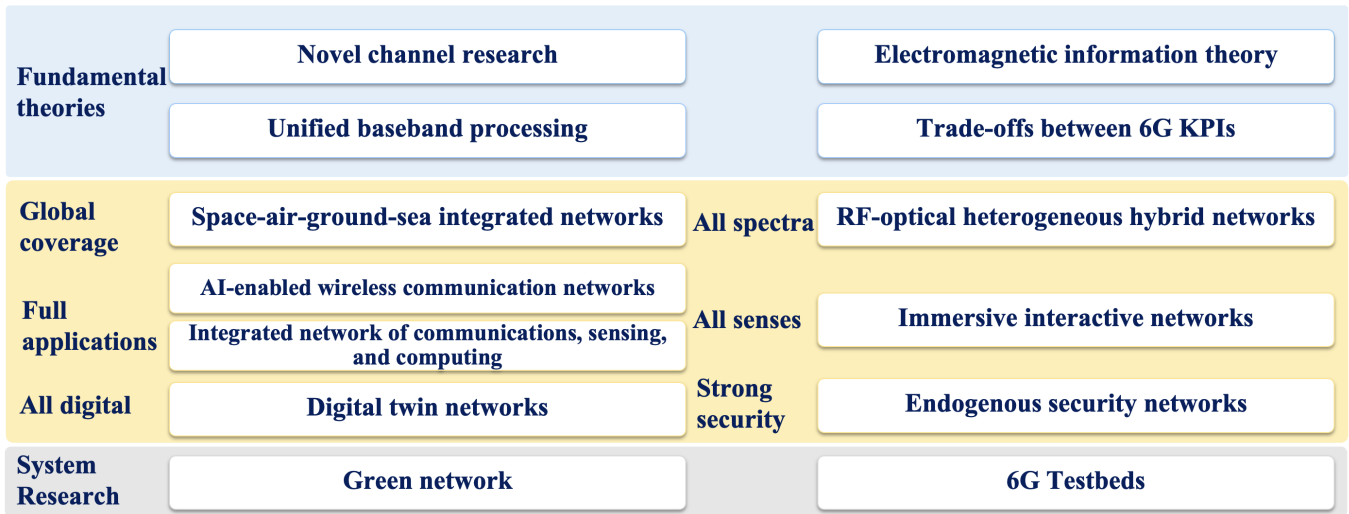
Fundamental theories

Novel channel research

Electromagnetic information theory

Unified baseband processing

Trade-offs between 6G KPIs

Global coverage

Space-air-ground-sea integrated networks

All spectra

RF-optical heterogeneous hybrid networks

Full applications

AI-enabled wireless communication networks

Integrated network of communications, sensing, and computing

All senses

Immersive interactive networks

All digital

Digital twin networks

Strong security

Endogenous security networks

System Research

Green network

6G Testbeds